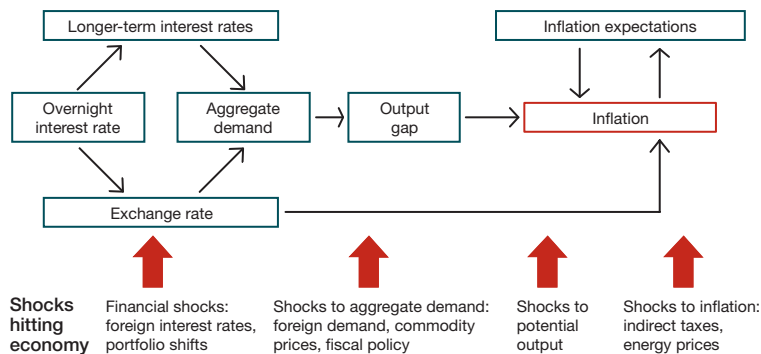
Longer-term interest rates

Inflation expectations

Overnight interest rate

Aggregate demand

Output gap

Inflation

Exchange rate

Shocks hitting economy

Financial shocks: foreign interest rates, portfolio shifts

Shocks to aggregate demand: foreign demand, commodity prices, fiscal policy

Shocks to potential output

Shocks to inflation: indirect taxes, energy prices